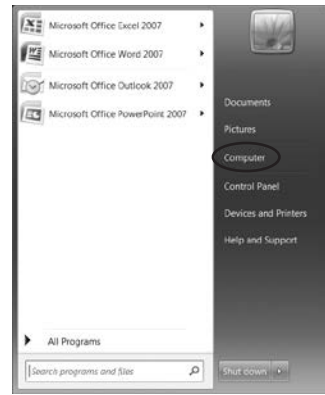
Microsoft Office Excel 2007
Microsoft Office Word 2007
Microsoft Office Outlook 2007
Microsoft Office PowerPoint 2007

Documents
Pictures
Computer
Control Panel
Devices and Printers
Help and Support

All Programs

Search programs and files

Shut down